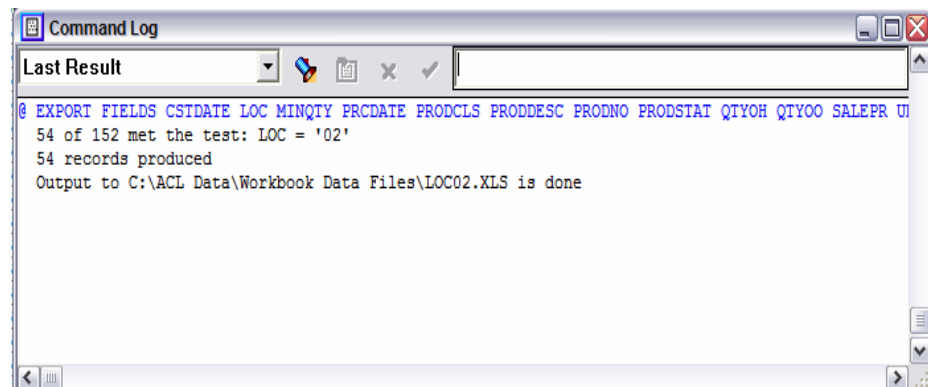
Command Log

Last Result

@ EXPORT FIELDS CSTDATE LOC MINQTY PRCDATE PRODCLS PRODDESC PRODNO PRODSTAT QTYOH QTYOO SALEPR U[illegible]
54 of 152 met the test: LOC = '02'
54 records produced
Output to C:\ACL Data\Workbook Data Files\LOC02.XLS is done